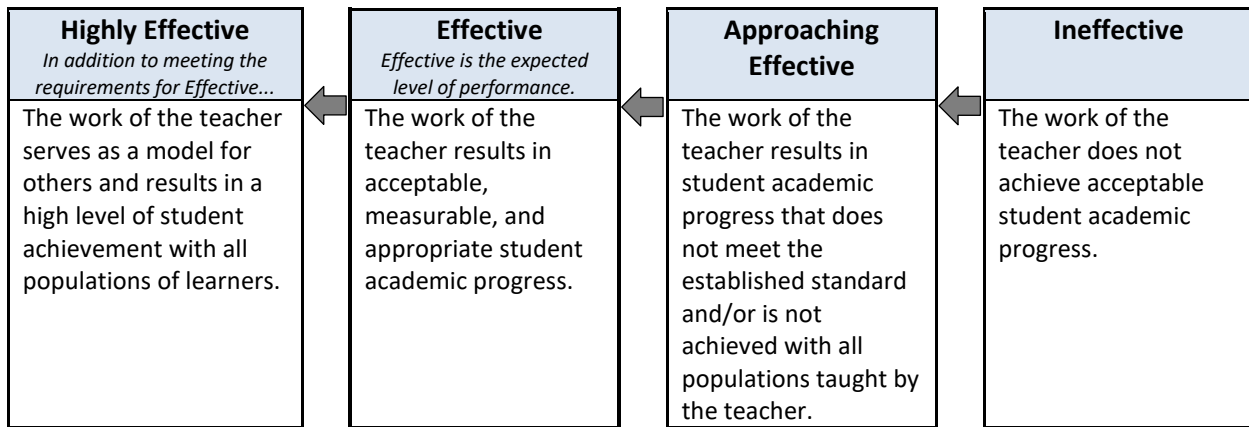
| Highly Effective *In addition to meeting the requirements for Effective...* | Effective *Effective is the expected level of performance.* | Approaching Effective | Ineffective |
|---|---|---|---|
| The work of the teacher serves as a model for others and results in a high level of student achievement with all populations of learners. | The work of the teacher results in acceptable, measurable, and appropriate student academic progress. | The work of the teacher results in student academic progress that does not meet the established standard and/or is not achieved with all populations taught by the teacher. | The work of the teacher does not achieve acceptable student academic progress. |